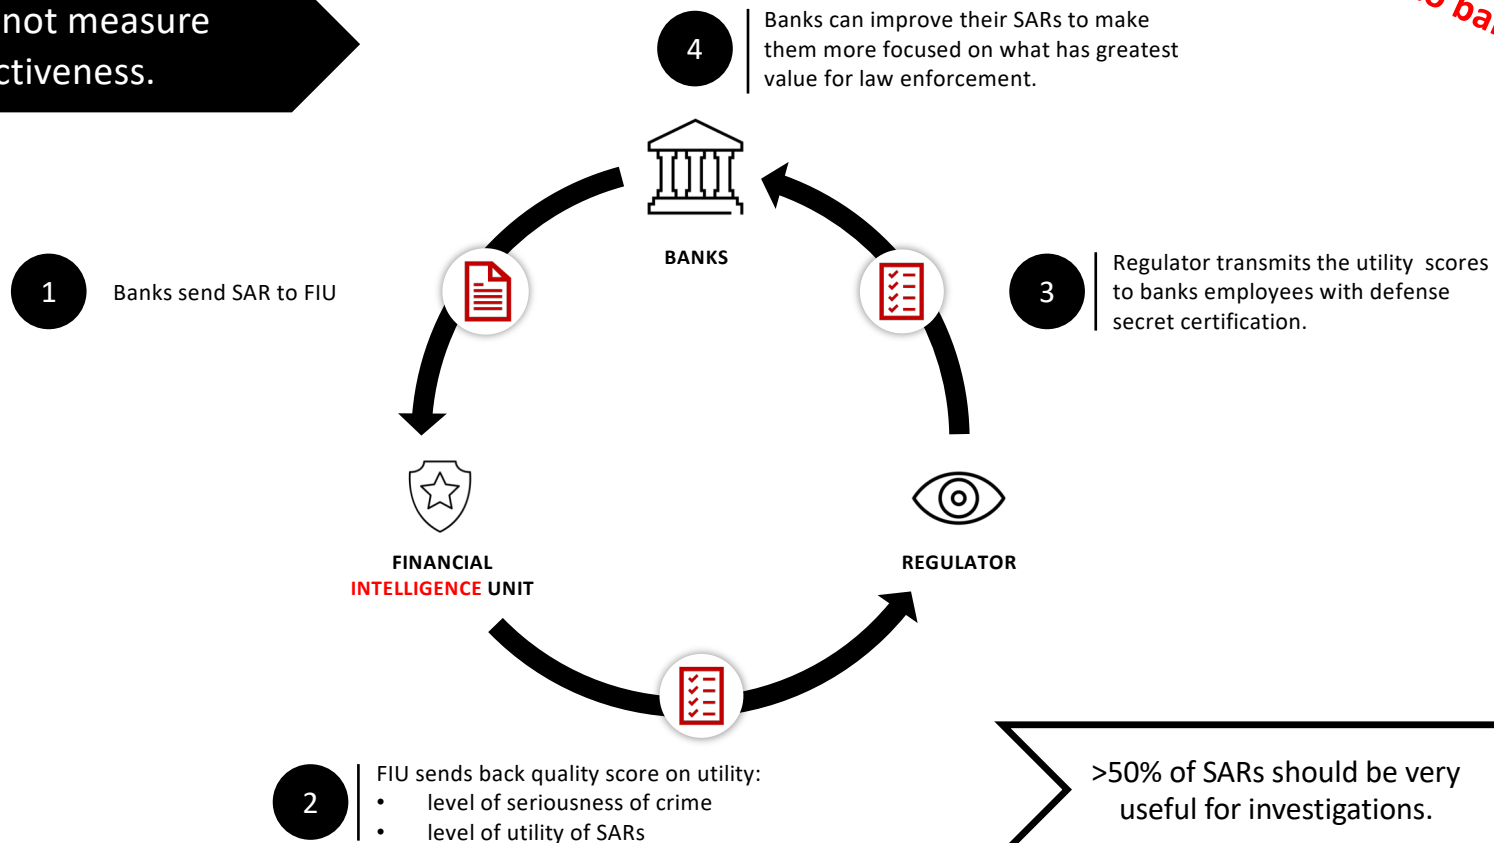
not measure
ctiveness.

4 Banks can improve their SARs to make them more focused on what has greatest value for law enforcement.

BANKS

1 Banks send SAR to FIU

3 Regulator transmits the utility scores to banks employees with defense secret certification.

FINANCIAL
INTELLIGENCE UNIT

REGULATOR

2 FIU sends back quality score on utility:
• level of seriousness of crime
• level of utility of SARs

>50% of SARs should be very useful for investigations.

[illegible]ba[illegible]